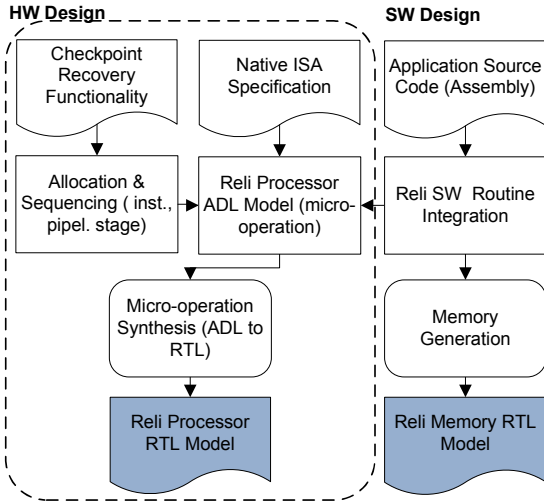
HW Design

SW Design

Checkpoint Recovery Functionality

Native ISA Specification

Application Source Code (Assembly)

Allocation & Sequencing ( inst., pipel. stage)

Reli Processor ADL Model (micro-operation)

Reli SW Routine Integration

Micro-operation Synthesis (ADL to RTL)

Memory Generation

Reli Processor RTL Model

Reli Memory RTL Model